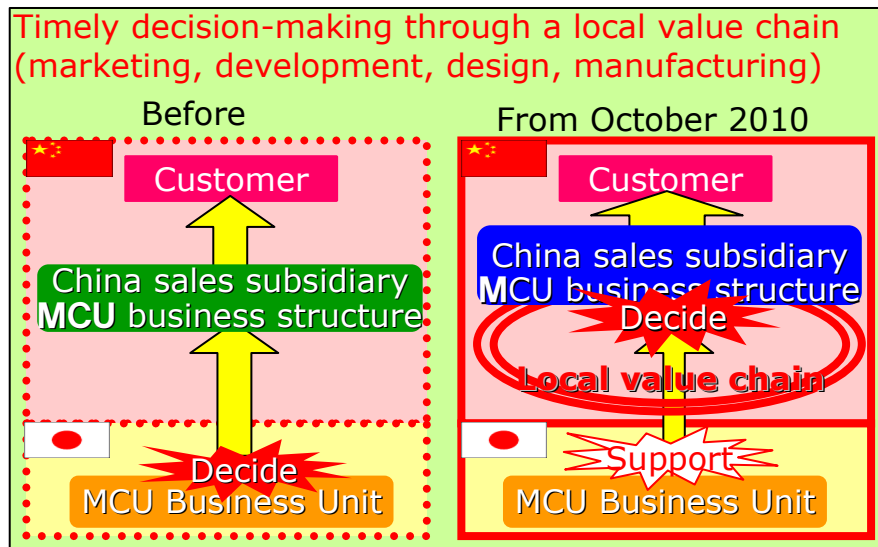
Timely decision-making through a local value chain (marketing, development, design, manufacturing)

Before

Customer

China sales subsidiary
MCU business structure

Decide
MCU Business Unit

From October 2010

Customer

China sales subsidiary
MCU business structure

Decide

Local value chain

Support

MCU Business Unit